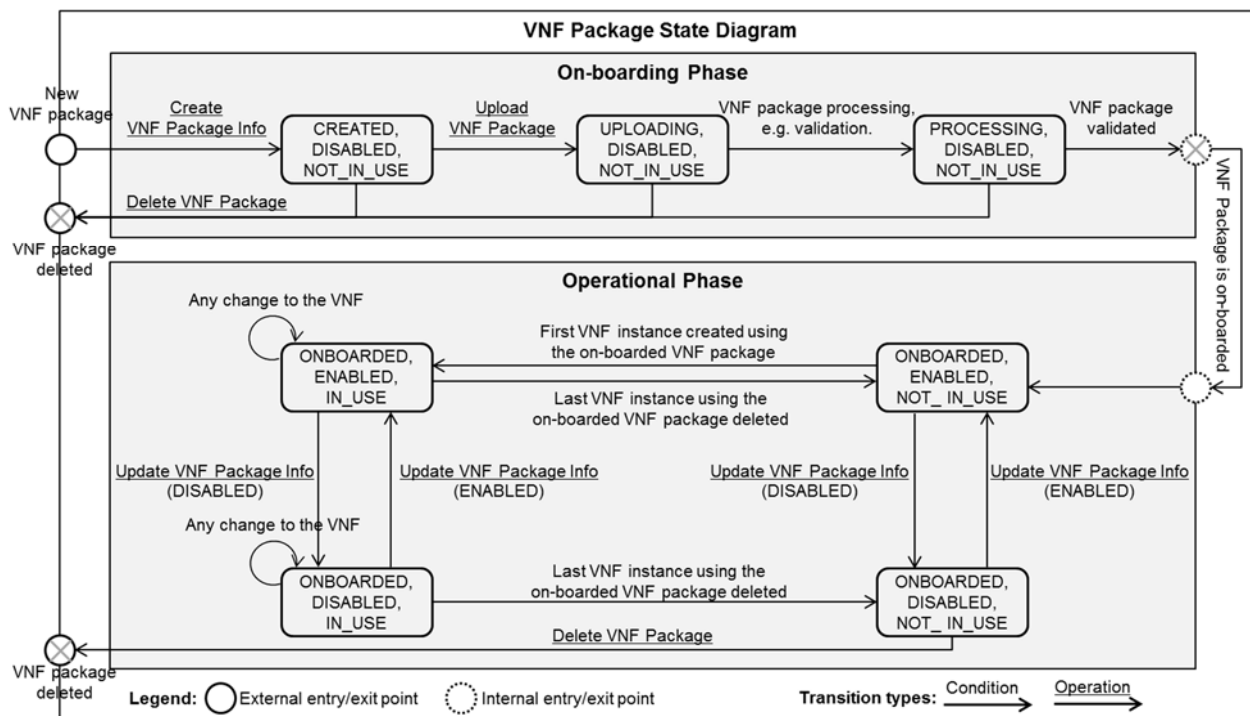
VNF Package State Diagram

On-boarding Phase

New VNF package

Create VNF Package Info

CREATED, DISABLED, NOT_IN_USE

Upload VNF Package

UPLOADING, DISABLED, NOT_IN_USE

VNF package processing, e.g. validation.

PROCESSING, DISABLED, NOT_IN_USE

VNF package validated

Delete VNF Package

VNF package deleted

VNF Package is on-boarded

Operational Phase

Any change to the VNF

ONBOARDED, ENABLED, IN_USE

First VNF instance created using the on-boarded VNF package

Last VNF instance using the on-boarded VNF package deleted

ONBOARDED, ENABLED, NOT_ IN_USE

Update VNF Package Info (DISABLED)

Update VNF Package Info (ENABLED)

Update VNF Package Info (DISABLED)

Update VNF Package Info (ENABLED)

Any change to the VNF

ONBOARDED, DISABLED, IN_USE

Last VNF instance using the on-boarded VNF package deleted

ONBOARDED, DISABLED, NOT_ IN_USE

Delete VNF Package

VNF package deleted

Legend: External entry/exit point Internal entry/exit point

Transition types: Condition Operation